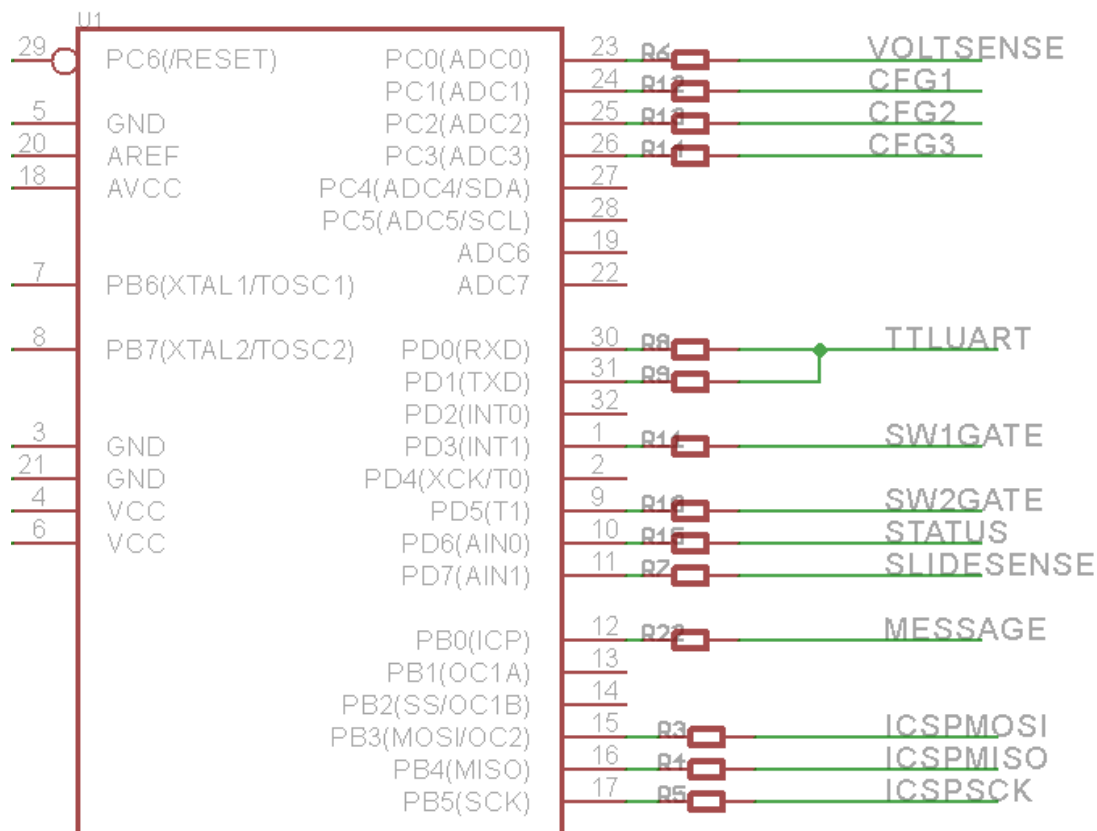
U1

29 PC6(/RESET)
5 GND
20 AREF
18 AVCC
7 PB6(XTAL1/TOSC1)
8 PB7(XTAL2/TOSC2)
3 GND
21 GND
4 VCC
6 VCC

PC0(ADC0) 23 R6 VOLTSENSE
PC1(ADC1) 24 R12 CFG1
PC2(ADC2) 25 R13 CFG2
PC3(ADC3) 26 R11 CFG3
PC4(ADC4/SDA) 27
PC5(ADC5/SCL) 28
ADC6 19
ADC7 22
PD0(RXD) 30 R8 TTLUART
PD1(TXD) 31 R9
PD2(INT0) 32
PD3(INT1) 1 R14 SW1GATE
PD4(XCK/T0) 2
PD5(T1) 9 R10 SW2GATE
PD6(AIN0) 10 R15 STATUS
PD7(AIN1) 11 R7 SLIDESENSE
PB0(ICP) 12 R22 MESSAGE
PB1(OC1A) 13
PB2(SS/OC1B) 14
PB3(MOSI/OC2) 15 R3 ICSPMOSI
PB4(MISO) 16 R4 ICSPMISO
PB5(SCK) 17 R5 ICSPSCK